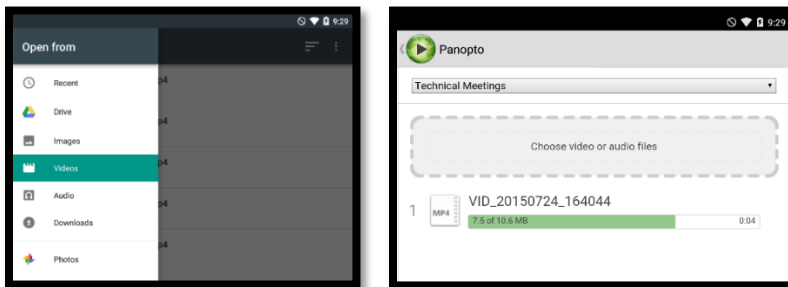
9:29

Open from

Recent

Drive

Images

Videos

Audio

Downloads

Photos

p4

p4

p4

p4

p4

9:29

Panopto

Technical Meetings

Choose video or audio files

1

MP4

VID_20150724_164044

7.5 of 10.6 MB

0:04